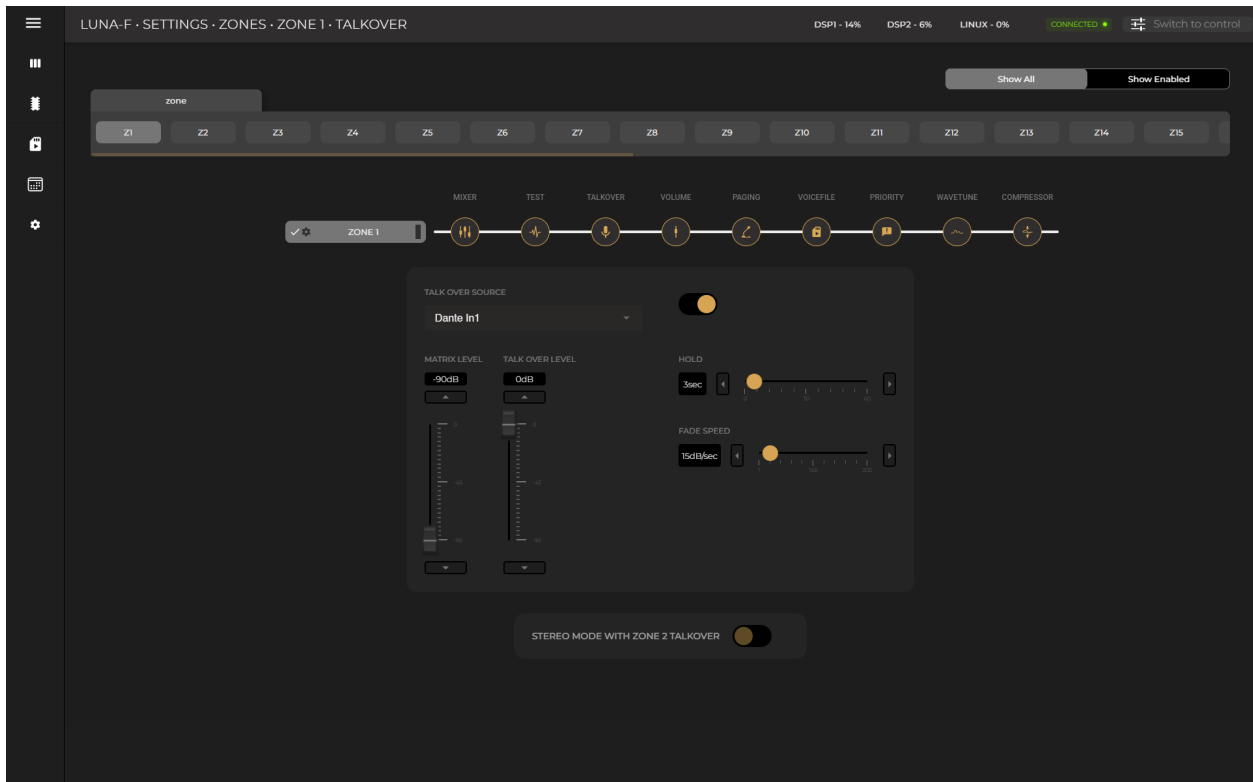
LUNA-F · SETTINGS · ZONES · ZONE 1 · TALKOVER

DSP1 - 14% DSP2 - 6% LINUX - 0% CONNECTED Switch to control

Show All Show Enabled

zone

Z1 Z2 Z3 Z4 Z5 Z6 Z7 Z8 Z9 Z10 Z11 Z12 Z13 Z14 Z15

MIXER TEST TALKOVER VOLUME PAGING VOICEFILE PRIORITY WAVETUNE COMPRESSOR

ZONE 1

TALK OVER SOURCE

Dante In1

MATRIX LEVEL TALK OVER LEVEL

-90dB 0dB

HOLD

3sec

FADE SPEED

15dB/sec

STEREO MODE WITH ZONE 2 TALKOVER